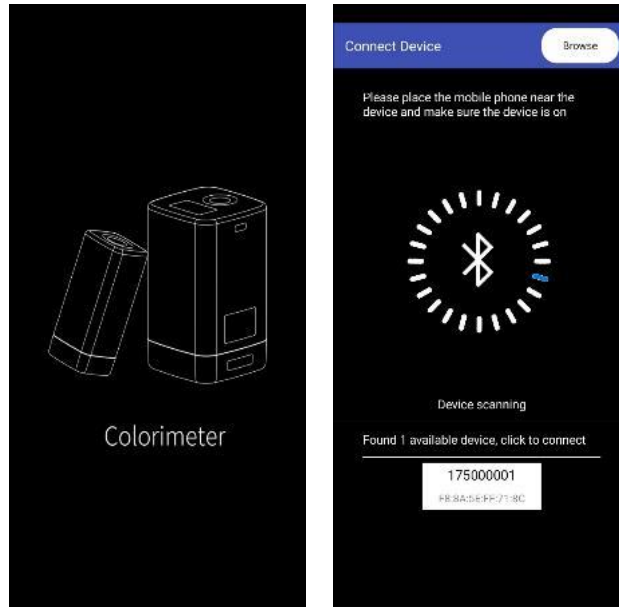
Colorimeter

Connect Device

Browse

Please place the mobile phone near the device and make sure the device is on

Device scanning

Found 1 available device, click to connect

175000001

F8:8A:5E:FE:71:8C